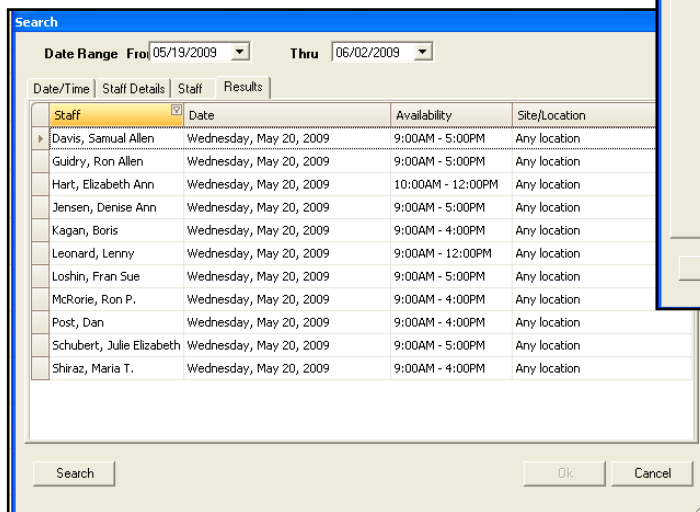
Search

Date Range Fro 05/19/2009 Thru 06/02/2009

Date/Time | Staff Details | Staff | Results

| Staff | Date | Availability | Site/Location |
|---|---|---|---|
| Davis, Samual Allen | Wednesday, May 20, 2009 | 9:00AM - 5:00PM | Any location |
| Guidry, Ron Allen | Wednesday, May 20, 2009 | 9:00AM - 5:00PM | Any location |
| Hart, Elizabeth Ann | Wednesday, May 20, 2009 | 10:00AM - 12:00PM | Any location |
| Jensen, Denise Ann | Wednesday, May 20, 2009 | 9:00AM - 5:00PM | Any location |
| Kagan, Boris | Wednesday, May 20, 2009 | 9:00AM - 4:00PM | Any location |
| Leonard, Lenny | Wednesday, May 20, 2009 | 9:00AM - 12:00PM | Any location |
| Loshin, Fran Sue | Wednesday, May 20, 2009 | 9:00AM - 5:00PM | Any location |
| McRorie, Ron P. | Wednesday, May 20, 2009 | 9:00AM - 4:00PM | Any location |
| Post, Dan | Wednesday, May 20, 2009 | 9:00AM - 4:00PM | Any location |
| Schubert, Julie Elizabeth | Wednesday, May 20, 2009 | 9:00AM - 5:00PM | Any location |
| Shiraz, Maria T. | Wednesday, May 20, 2009 | 9:00AM - 4:00PM | Any location |

Search Ok Cancel